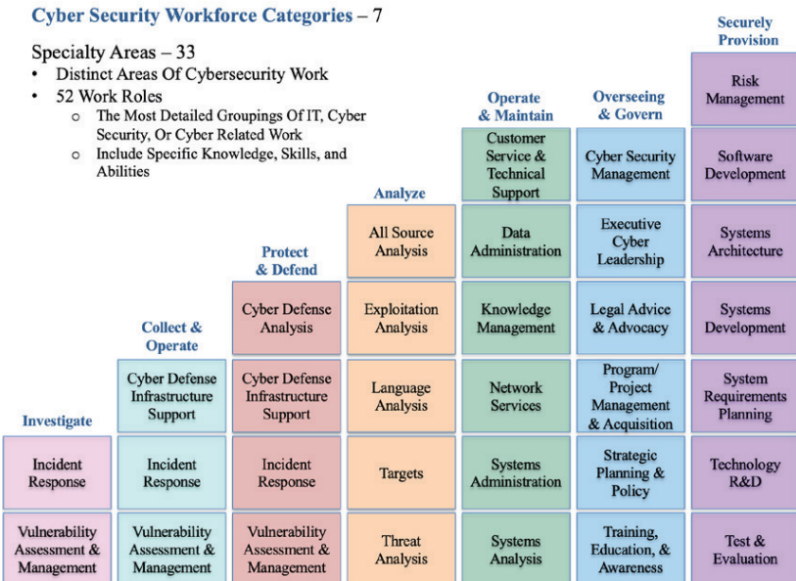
Cyber Security Workforce Categories – 7

Specialty Areas – 33

- Distinct Areas Of Cybersecurity Work
- 52 Work Roles
  - The Most Detailed Groupings Of IT, Cyber Security, Or Cyber Related Work
  - Include Specific Knowledge, Skills, and Abilities

| Investigate | Collect & Operate | Protect & Defend | Analyze | Operate & Maintain | Overseeing & Govern | Securely Provision |
|---|---|---|---|---|---|---|
| | | | | | | Risk Management |
| | | | | Customer Service & Technical Support | Cyber Security Management | Software Development |
| | | | All Source Analysis | Data Administration | Executive Cyber Leadership | Systems Architecture |
| | | Cyber Defense Analysis | Exploitation Analysis | Knowledge Management | Legal Advice & Advocacy | Systems Development |
| | Cyber Defense Infrastructure Support | Cyber Defense Infrastructure Support | Language Analysis | Network Services | Program/ Project Management & Acquisition | System Requirements Planning |
| Incident Response | Incident Response | Incident Response | Targets | Systems Administration | Strategic Planning & Policy | Technology R&D |
| Vulnerability Assessment & Management | Vulnerability Assessment & Management | Vulnerability Assessment & Management | Threat Analysis | Systems Analysis | Training, Education, & Awareness | Test & Evaluation |